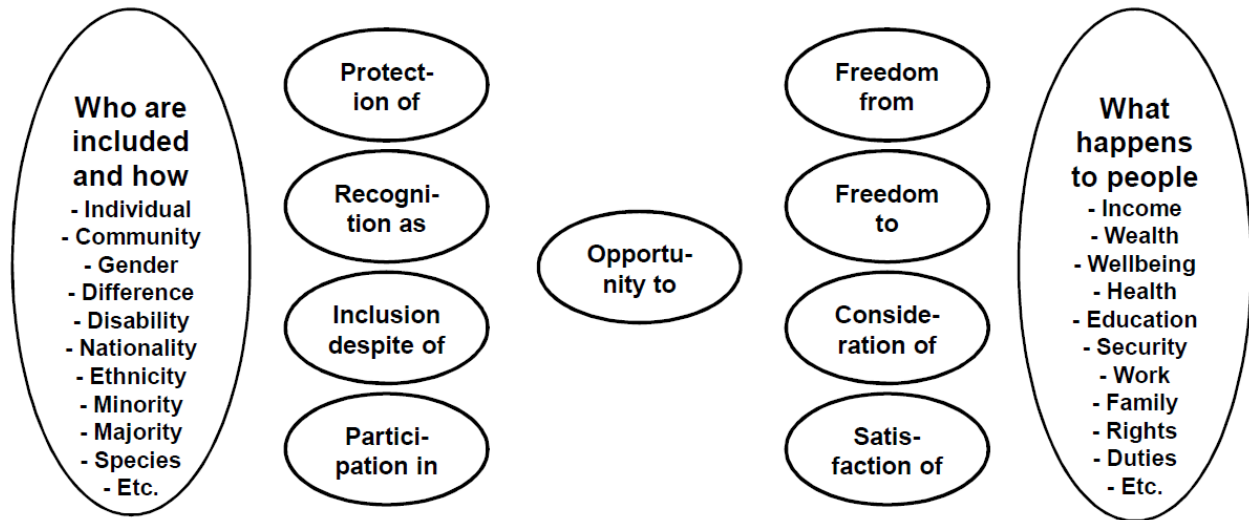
Who are included and how
- Individual
- Community
- Gender
- Difference
- Disability
- Nationality
- Ethnicity
- Minority
- Majority
- Species
- Etc.

Protection of

Recognition as

Inclusion despite of

Participation in

Opportunity to

Freedom from

Freedom to

Consideration of

Satisfaction of

What happens to people
- Income
- Wealth
- Wellbeing
- Health
- Education
- Security
- Work
- Family
- Rights
- Duties
- Etc.